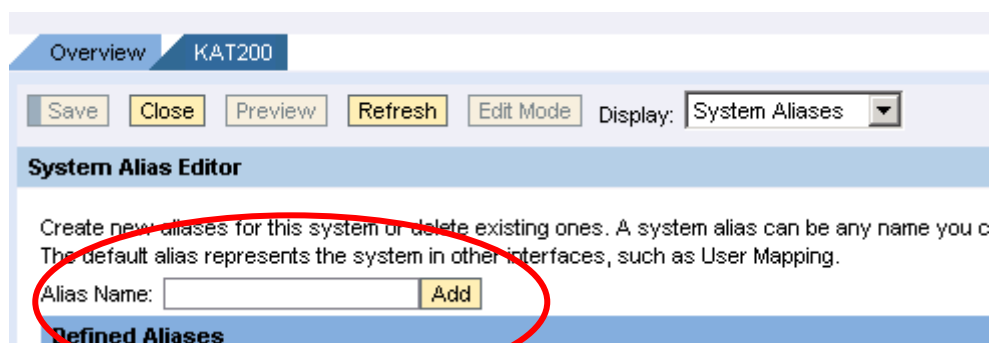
Overview KAT200

Save Close Preview Refresh Edit Mode Display: System Aliases

System Alias Editor

Create new aliases for this system or delete existing ones. A system alias can be any name you c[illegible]
The default alias represents the system in other interfaces, such as User Mapping.

Alias Name: Add

Defined Aliases